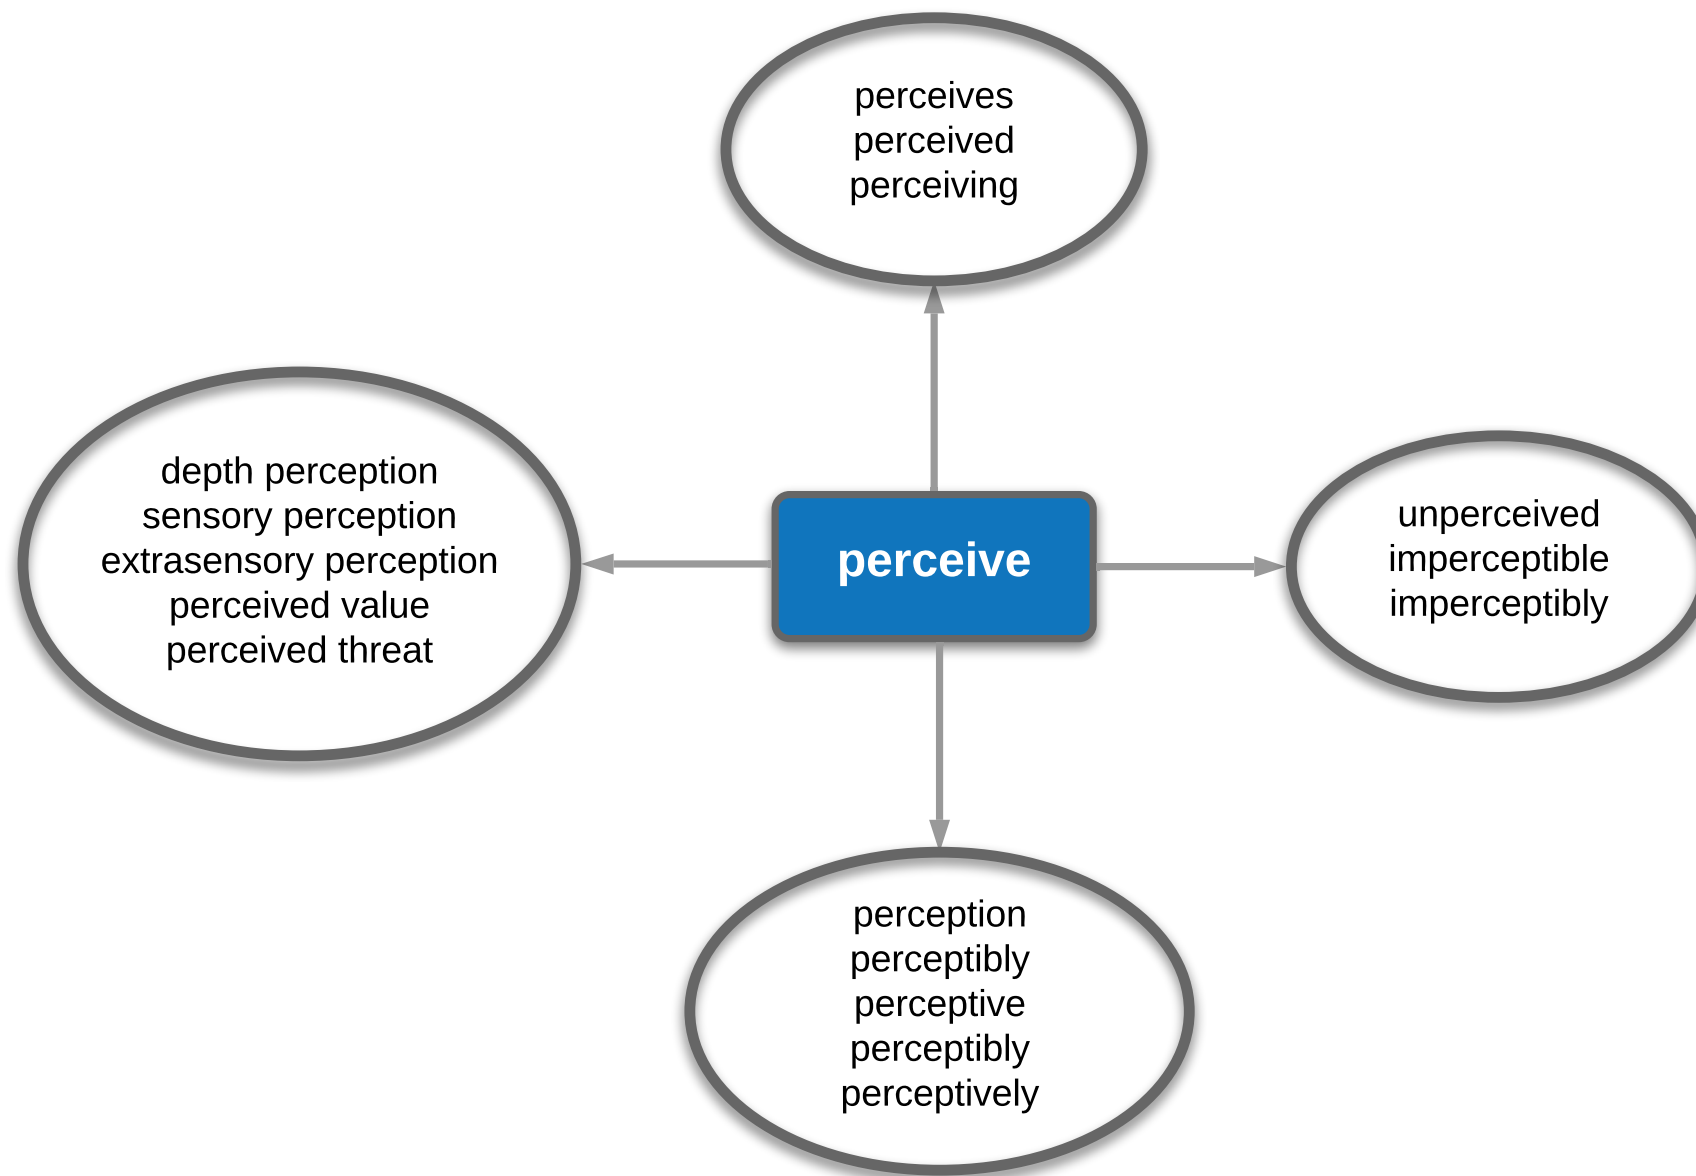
perceives
perceived
perceiving

depth perception
sensory perception
extrasensory perception
perceived value
perceived threat

perceive

unperceived
imperceptible
imperceptibly

perception
perceptibly
perceptive
perceptibly
perceptively